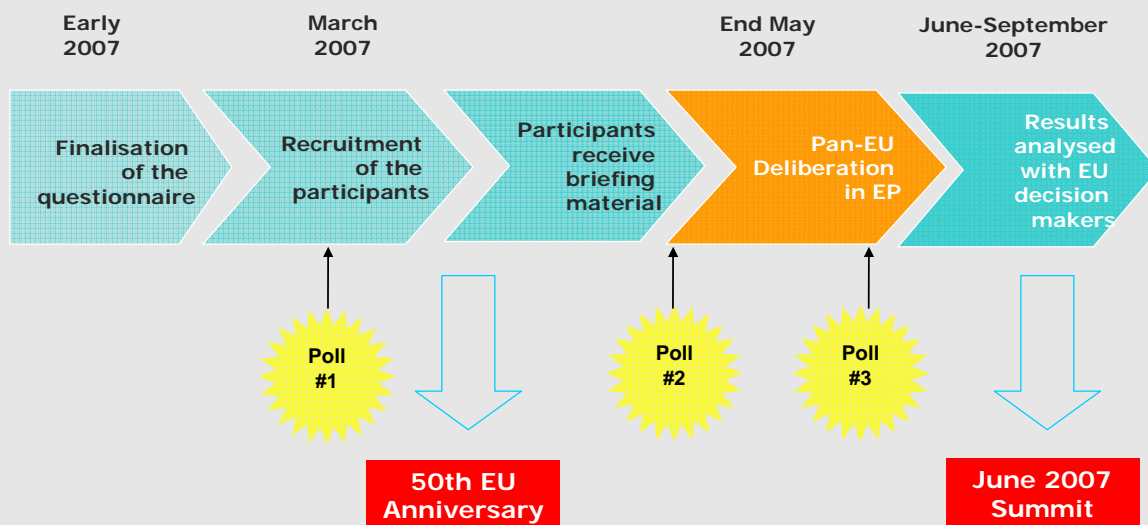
Early 2007

March 2007

End May 2007

June-September 2007

Finalisation of the questionnaire

Recruitment of the participants

Participants receive briefing material

Pan-EU Deliberation in EP

Results analysed with EU decision makers

Poll #1

Poll #2

Poll #3

50th EU Anniversary

June 2007 Summit